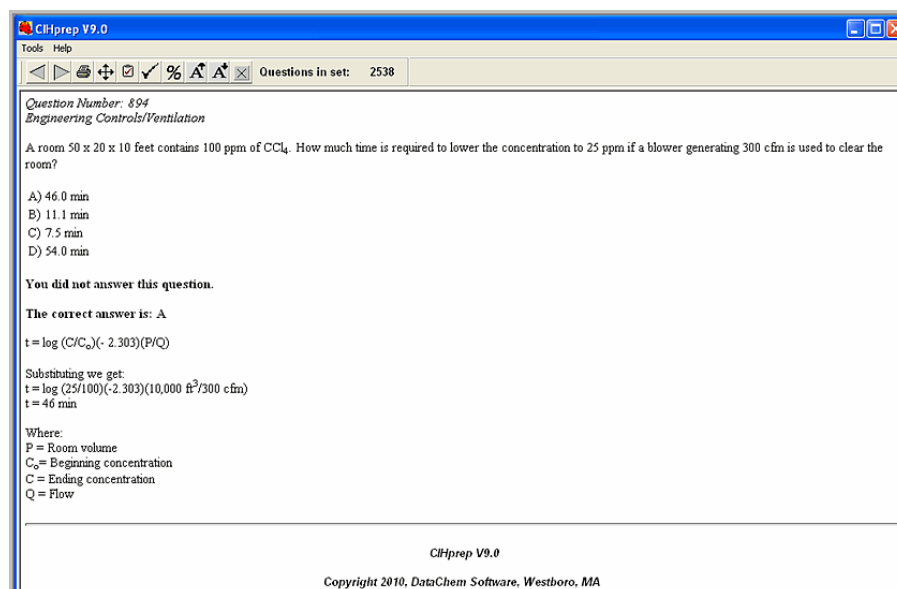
CIHprep V9.0

Tools Help

Questions in set: 2538

Question Number: 894
Engineering Controls/Ventilation

A room 50 x 20 x 10 feet contains 100 ppm of $CCl_4$. How much time is required to lower the concentration to 25 ppm if a blower generating 300 cfm is used to clear the room?

A) 46.0 min
B) 11.1 min
C) 7.5 min
D) 54.0 min

You did not answer this question.

The correct answer is: A

t = log (C/$C_o$)(- 2.303)(P/Q)

Substituting we get:
t = log (25/100)(-2.303)(10,000 $ft^3$/300 cfm)
t = 46 min

Where:
P = Room volume
$C_o$= Beginning concentration
C = Ending concentration
Q = Flow

CIHprep V9.0

Copyright 2010, DataChem Software, Westboro, MA